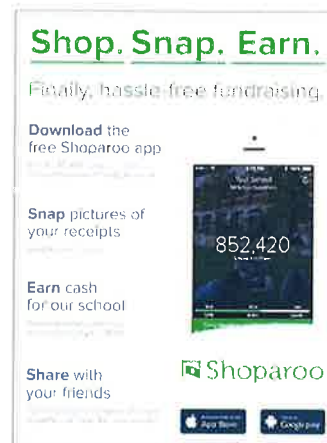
Shop. Snap. Earn.

Finally, hassle free fundraising.

Download the free Shoparoo app

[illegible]

Snap pictures of your receipts

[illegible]

Earn cash for our school

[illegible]

Share with your friends

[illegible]

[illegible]

852,420

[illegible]

Shoparoo

App Store

Google play